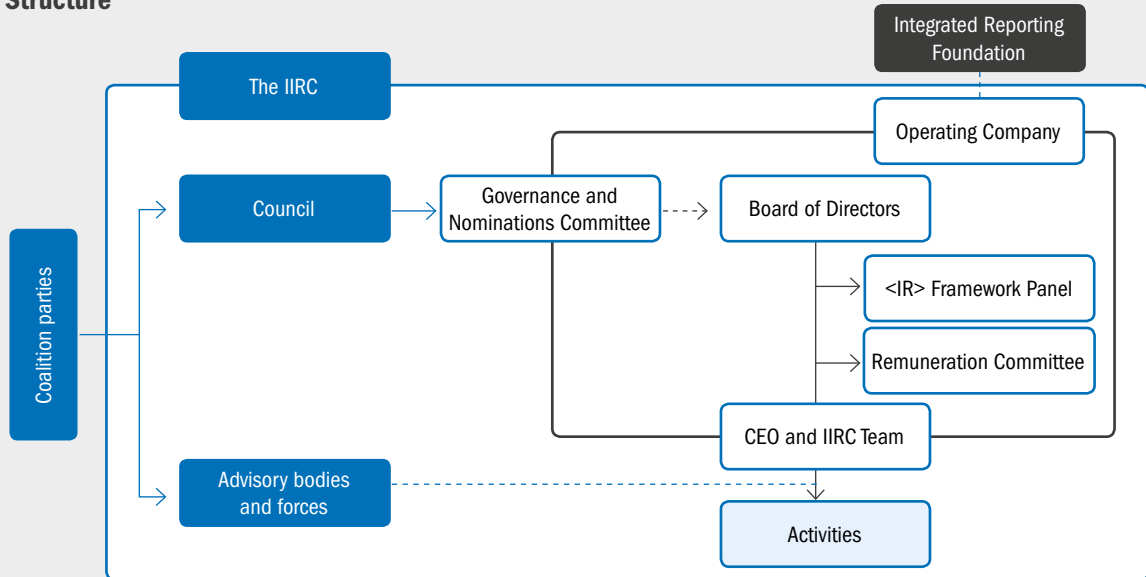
Structure

Integrated Reporting Foundation

The IIRC

Operating Company

Council

Governance and Nominations Committee

Board of Directors

Coalition parties

<IR> Framework Panel

Remuneration Committee

CEO and IIRC Team

Advisory bodies and forces

Activities